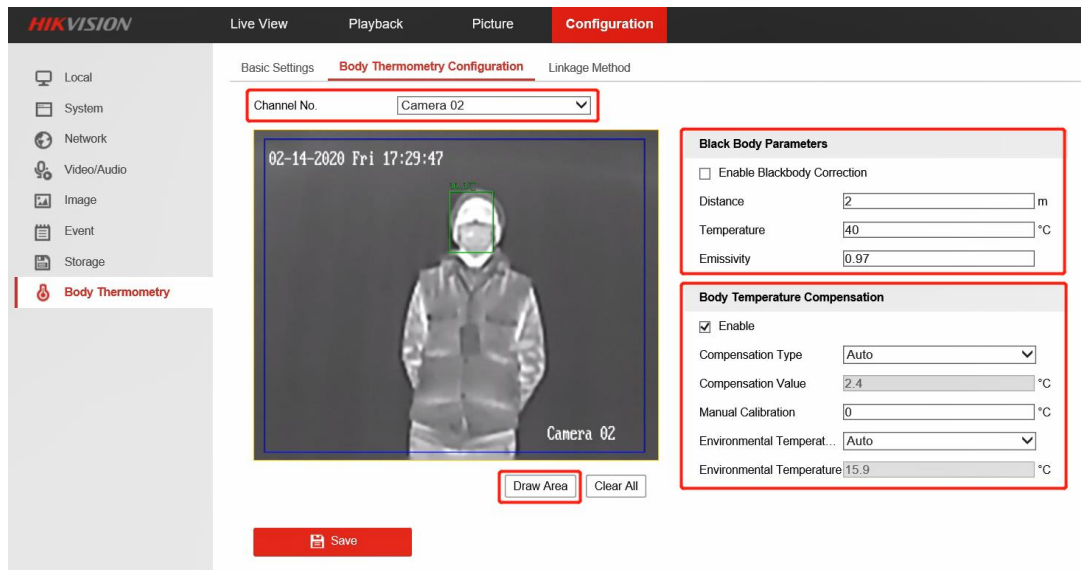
HIKVISION

Live View

Playback

Picture

Configuration

Local

System

Network

Video/Audio

Image

Event

Storage

Body Thermometry

Basic Settings

Body Thermometry Configuration

Linkage Method

Channel No. Camera 02

02-14-2020 Fri 17:29:47

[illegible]

Camera 02

Draw Area

Clear All

Save

Black Body Parameters

Enable Blackbody Correction

Distance 2 m

Temperature 40 °C

Emissivity 0.97

Body Temperature Compensation

Enable

Compensation Type Auto

Compensation Value 2.4 °C

Manual Calibration 0 °C

Environmental Temperat... Auto

Environmental Temperature 15.9 °C